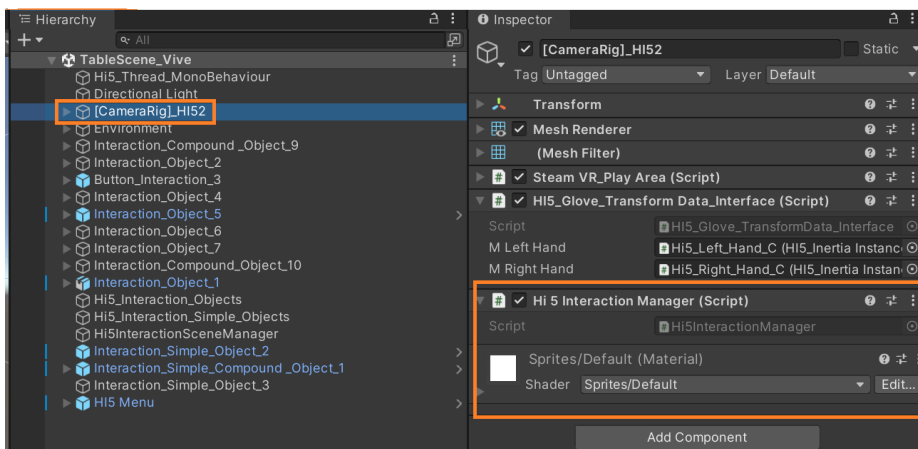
Hierarchy
All
TableScene_Vive
Hi5_Thread_MonoBehaviour
Directional Light
[CameraRig]_HI52
Environment
Interaction_Compound _Object_9
Interaction_Object_2
Button_Interaction_3
Interaction_Object_4
Interaction_Object_5
Interaction_Object_6
Interaction_Object_7
Interaction_Compound_Object_10
Interaction_Object_1
Hi5_Interaction_Objects
Hi5_Interaction_Simple_Objects
Hi5InteractionSceneManager
Interaction_Simple_Object_2
Interaction_Simple_Compound _Object_1
Interaction_Simple_Object_3
HI5 Menu

Inspector
[CameraRig]_HI52
Static
Tag Untagged
Layer Default
Transform
Mesh Renderer
(Mesh Filter)
Steam VR_Play Area (Script)
HI5_Glove_Transform Data_Interface (Script)
Script HI5_Glove_TransformData_Interface
M Left Hand Hi5_Left_Hand_C (HI5_Inertia Instanc
M Right Hand Hi5_Right_Hand_C (HI5_Inertia Instanc
Hi 5 Interaction Manager (Script)
Script Hi5InteractionManager
Sprites/Default (Material)
Shader Sprites/Default
Edit...
Add Component